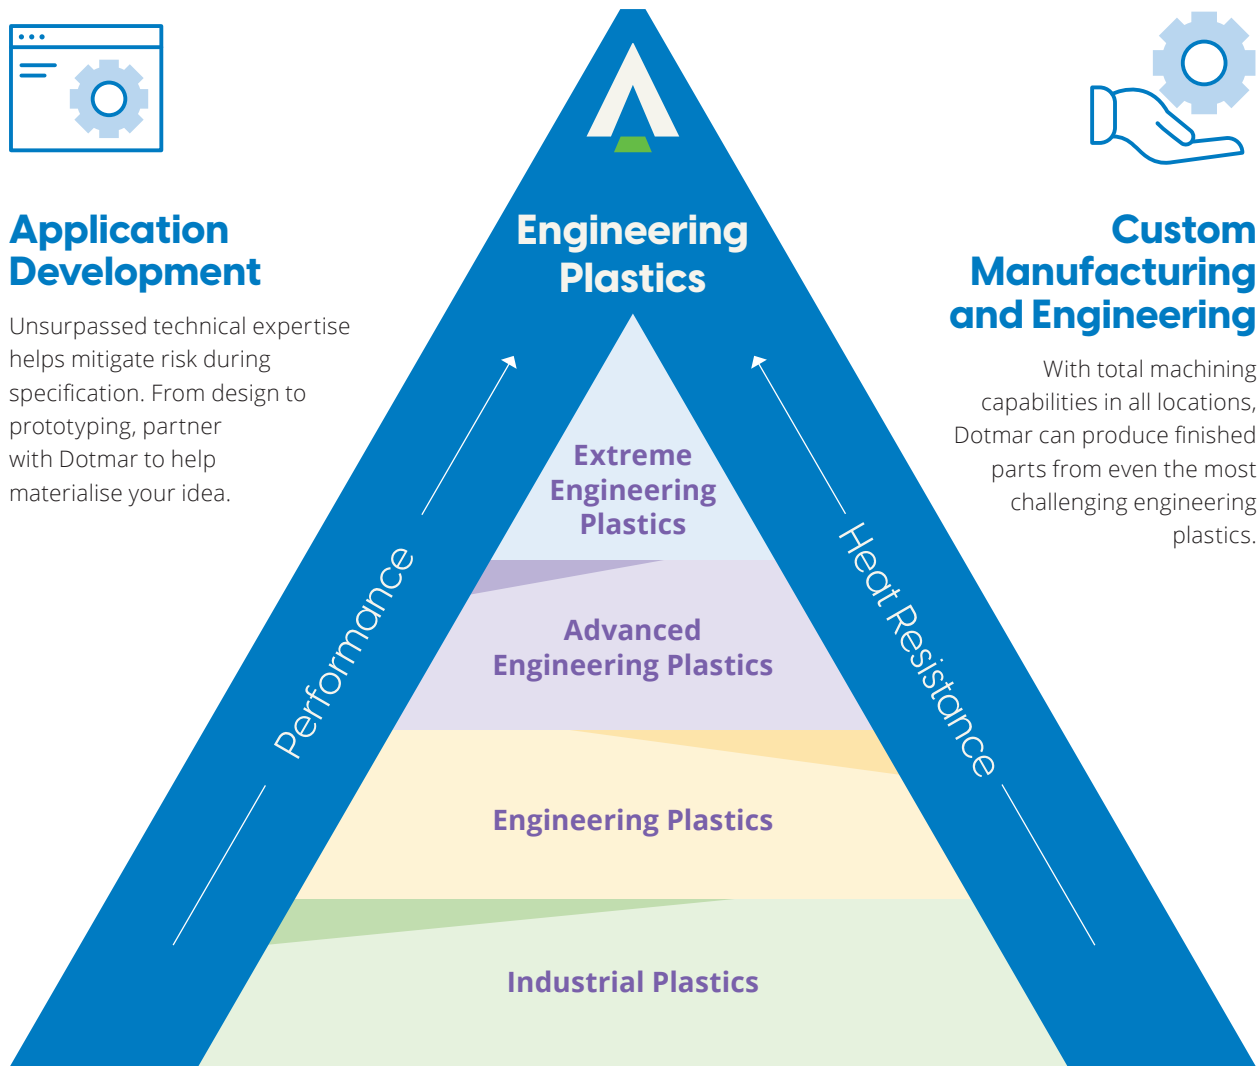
Application Development

Unsurpassed technical expertise helps mitigate risk during specification. From design to prototyping, partner with Dotmar to help materialise your idea.

Engineering Plastics

Custom Manufacturing and Engineering

With total machining capabilities in all locations, Dotmar can produce finished parts from even the most challenging engineering plastics.

Performance

Heat Resistance

Extreme Engineering Plastics

Advanced Engineering Plastics

Engineering Plastics

Industrial Plastics